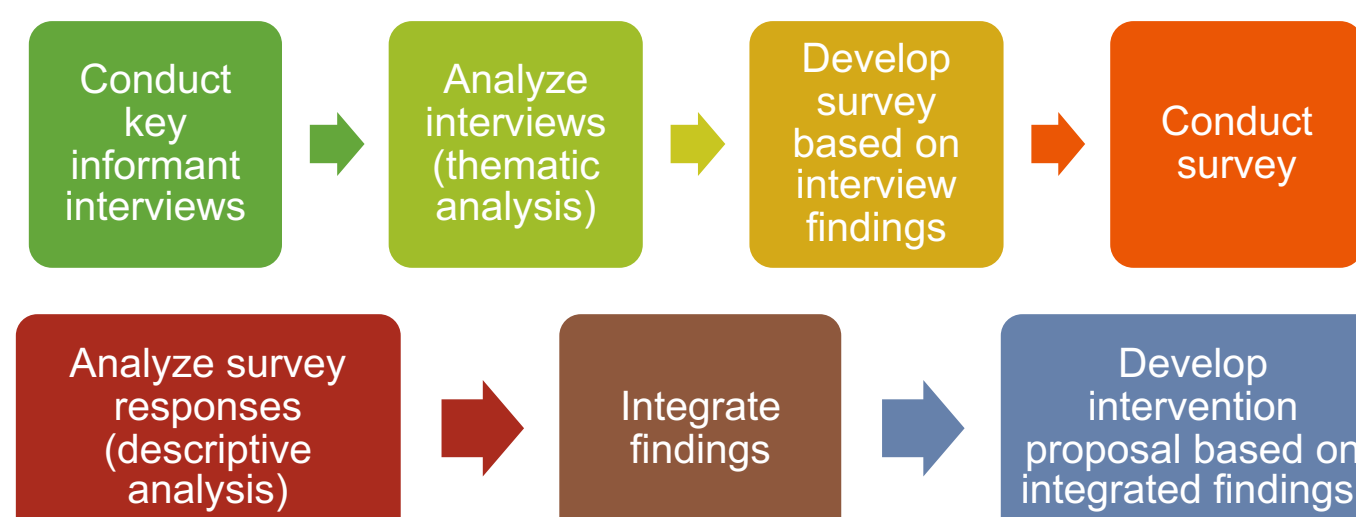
Conduct key informant interviews

Analyze interviews (thematic analysis)

Develop survey based on interview findings

Conduct survey

Analyze survey responses (descriptive analysis)

Integrate findings

Develop intervention proposal based on integrated findings